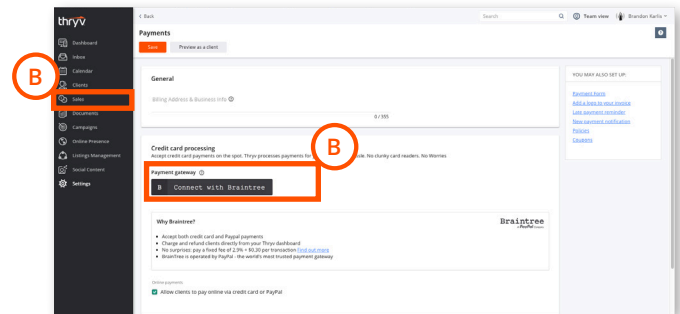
thryv

Dashboard
Inbox
Calendar
Clients
Sales
Documents
Campaigns
Online Presence
Listings Management
Social Content
Settings

B

< Back

Search

Team view

Brandan Kerfe

Payments

Save

Preview as a client

?

General

Billing Address & Business Info

0 / 555

YOU MAY ALSO SET UP:

Payment Forms
Add a logo to your invoice
Late payment reminder
New payment notification
Policies
Coupons

Credit card processing

Accept credit card payments on the spot. Thryv processes payments for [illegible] style. No clunky card readers. No Worries

B

Payment gateway

B Connect with Braintree

Why Braintree?

Braintree
a PayPal Service

• Accept both credit card and Paypal payments
• Charge and refund clients directly from your Thryv dashboard
• No surprises: pay a fixed fee of 2.9% + $0.30 per transaction find out more
• BrainTree is operated by PayPal - the world's most trusted payment gateway

Online payments

Allow clients to pay online via credit card or PayPal